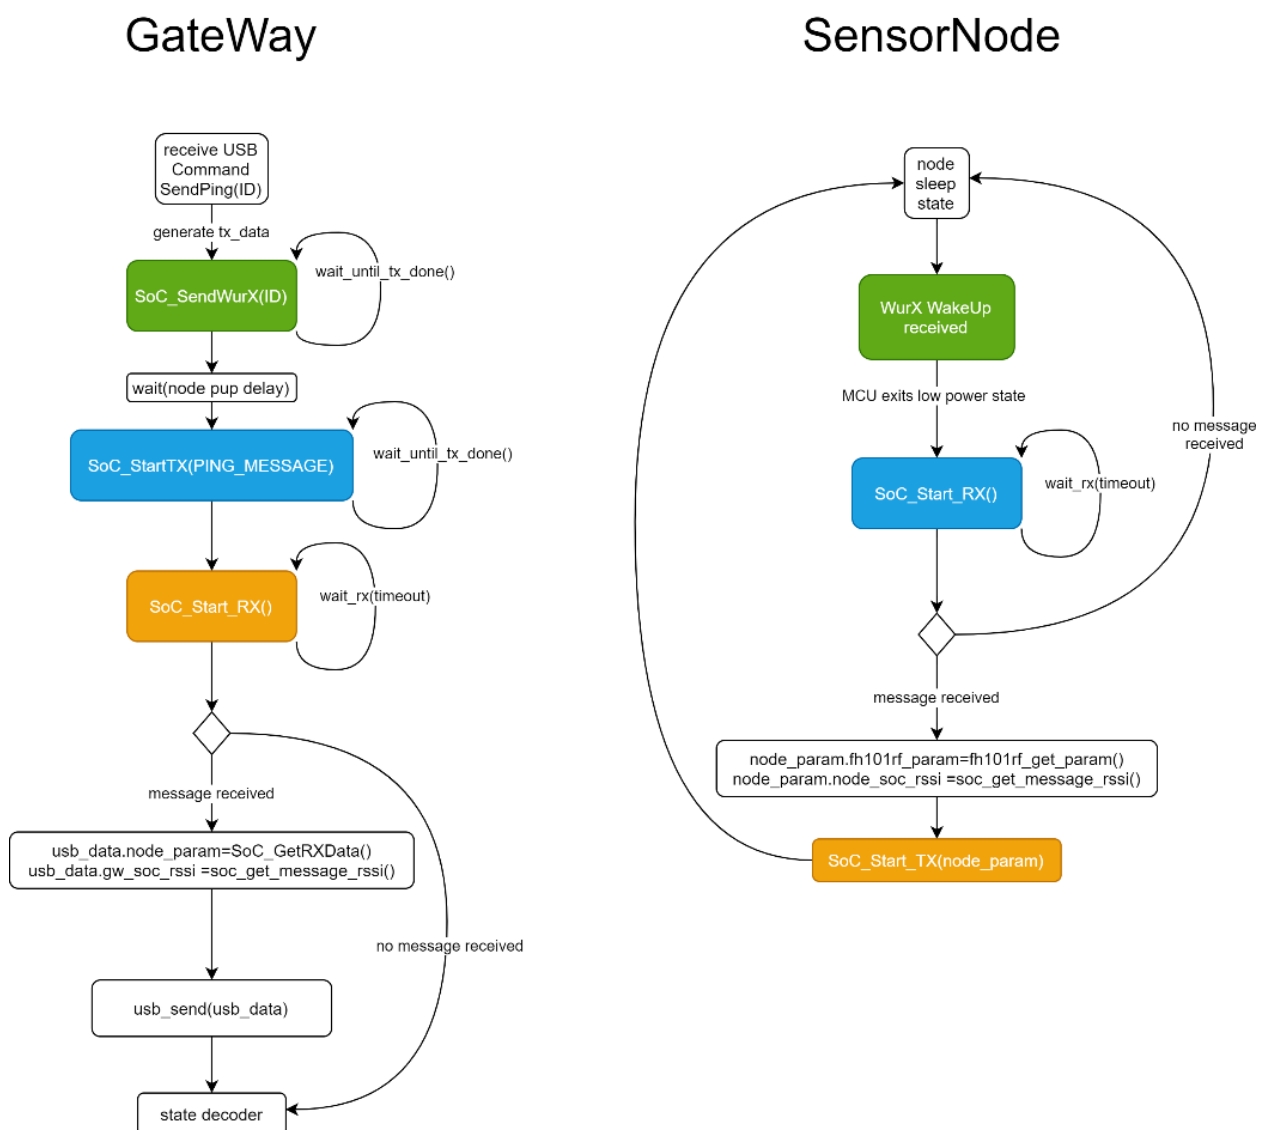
GateWay

receive USB Command SendPing(ID)

generate tx_data

SoC_SendWurX(ID)

wait_until_tx_done()

wait(node pup delay)

SoC_StartTX(PING_MESSAGE)

wait_until_tx_done()

SoC_Start_RX()

wait_rx(timeout)

message received

usb_data.node_param=SoC_GetRXData()
usb_data.gw_soc_rssi =soc_get_message_rssi()

no message received

usb_send(usb_data)

state decoder

SensorNode

node sleep state

WurX WakeUp received

MCU exits low power state

SoC_Start_RX()

wait_rx(timeout)

no message received

message received

node_param.fh101rf_param=fh101rf_get_param()
node_param.node_soc_rssi =soc_get_message_rssi()

SoC_Start_TX(node_param)